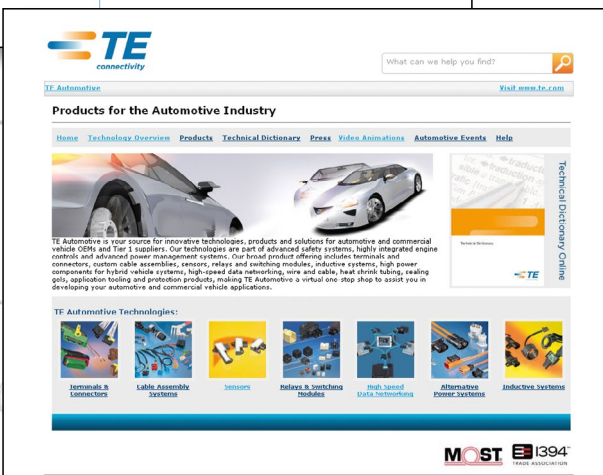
TE connectivity

What can we help you find?

TE Automotive

Visit www.te.com

Products for the Automotive Industry

Home Technology Overview Products Technical Dictionary Press Video Animations Automotive Events Help

TE Automotive is your source for innovative technologies, products and solutions for automotive and commercial vehicle OEMs and Tier 1 suppliers. Our technologies are part of advanced safety systems, highly integrated engine controls and advanced power management systems. Our broad product offering includes terminals and connectors, custom cable assemblies, sensors, relays and switching modules, inductive systems, high power components for hybrid vehicle systems, high-speed data networking, wire and cable, heat shrink tubing, sealing gels, application tooling and protection products, making TE Automotive a virtual one stop shop to assist you in developing your automotive and commercial vehicle applications.

Technical Dictionary Online

TE

TE Automotive Technologies:

Terminals & Connectors

Cable Assembly Systems

Sensors

Relays & Switching Modules

High Speed Data Networking

Alternative Power Systems

Inductive Systems

MOST

1394 TRADE ASSOCIATION